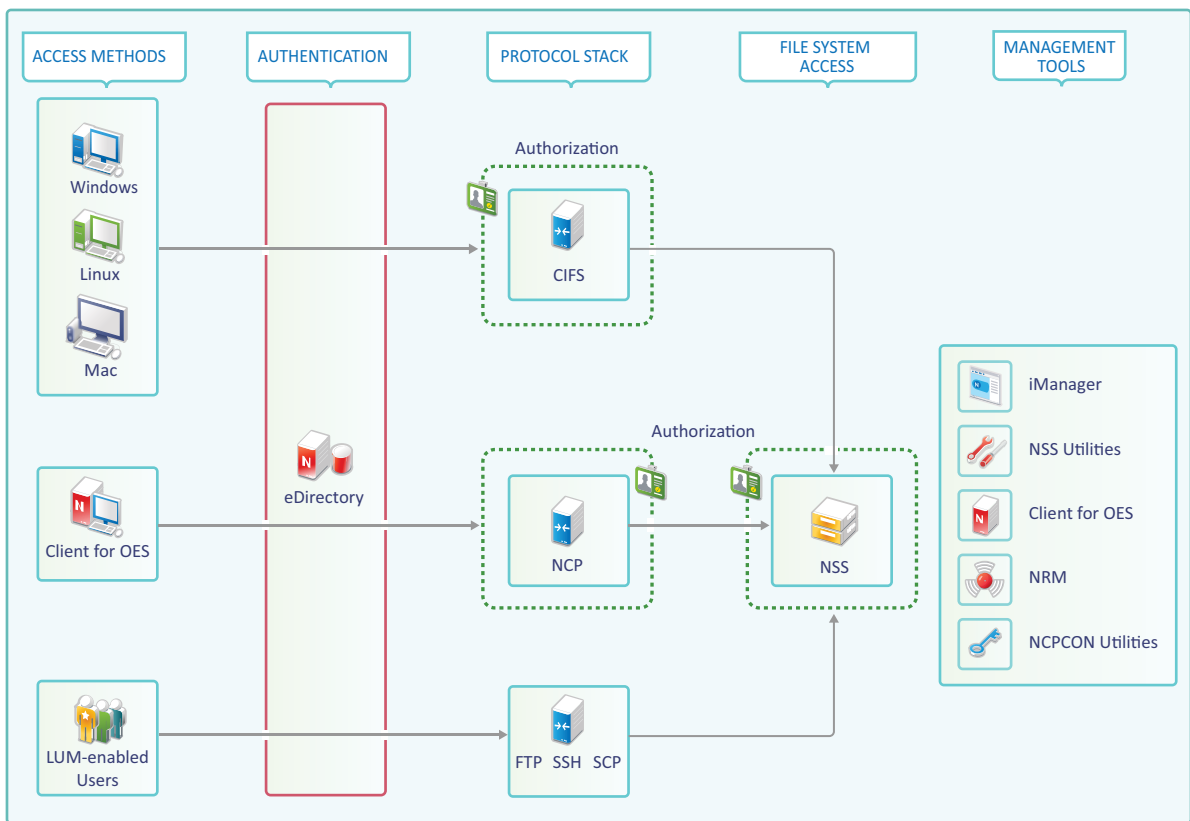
ACCESS METHODS

AUTHENTICATION

PROTOCOL STACK

FILE SYSTEM ACCESS

MANAGEMENT TOOLS

Windows

Linux

Mac

Authorization

CIFS

eDirectory

Authorization

Client for OES

NCP

NSS

LUM-enabled Users

FTP SSH SCP

iManager

NSS Utilities

Client for OES

NRM

NCPCON Utilities